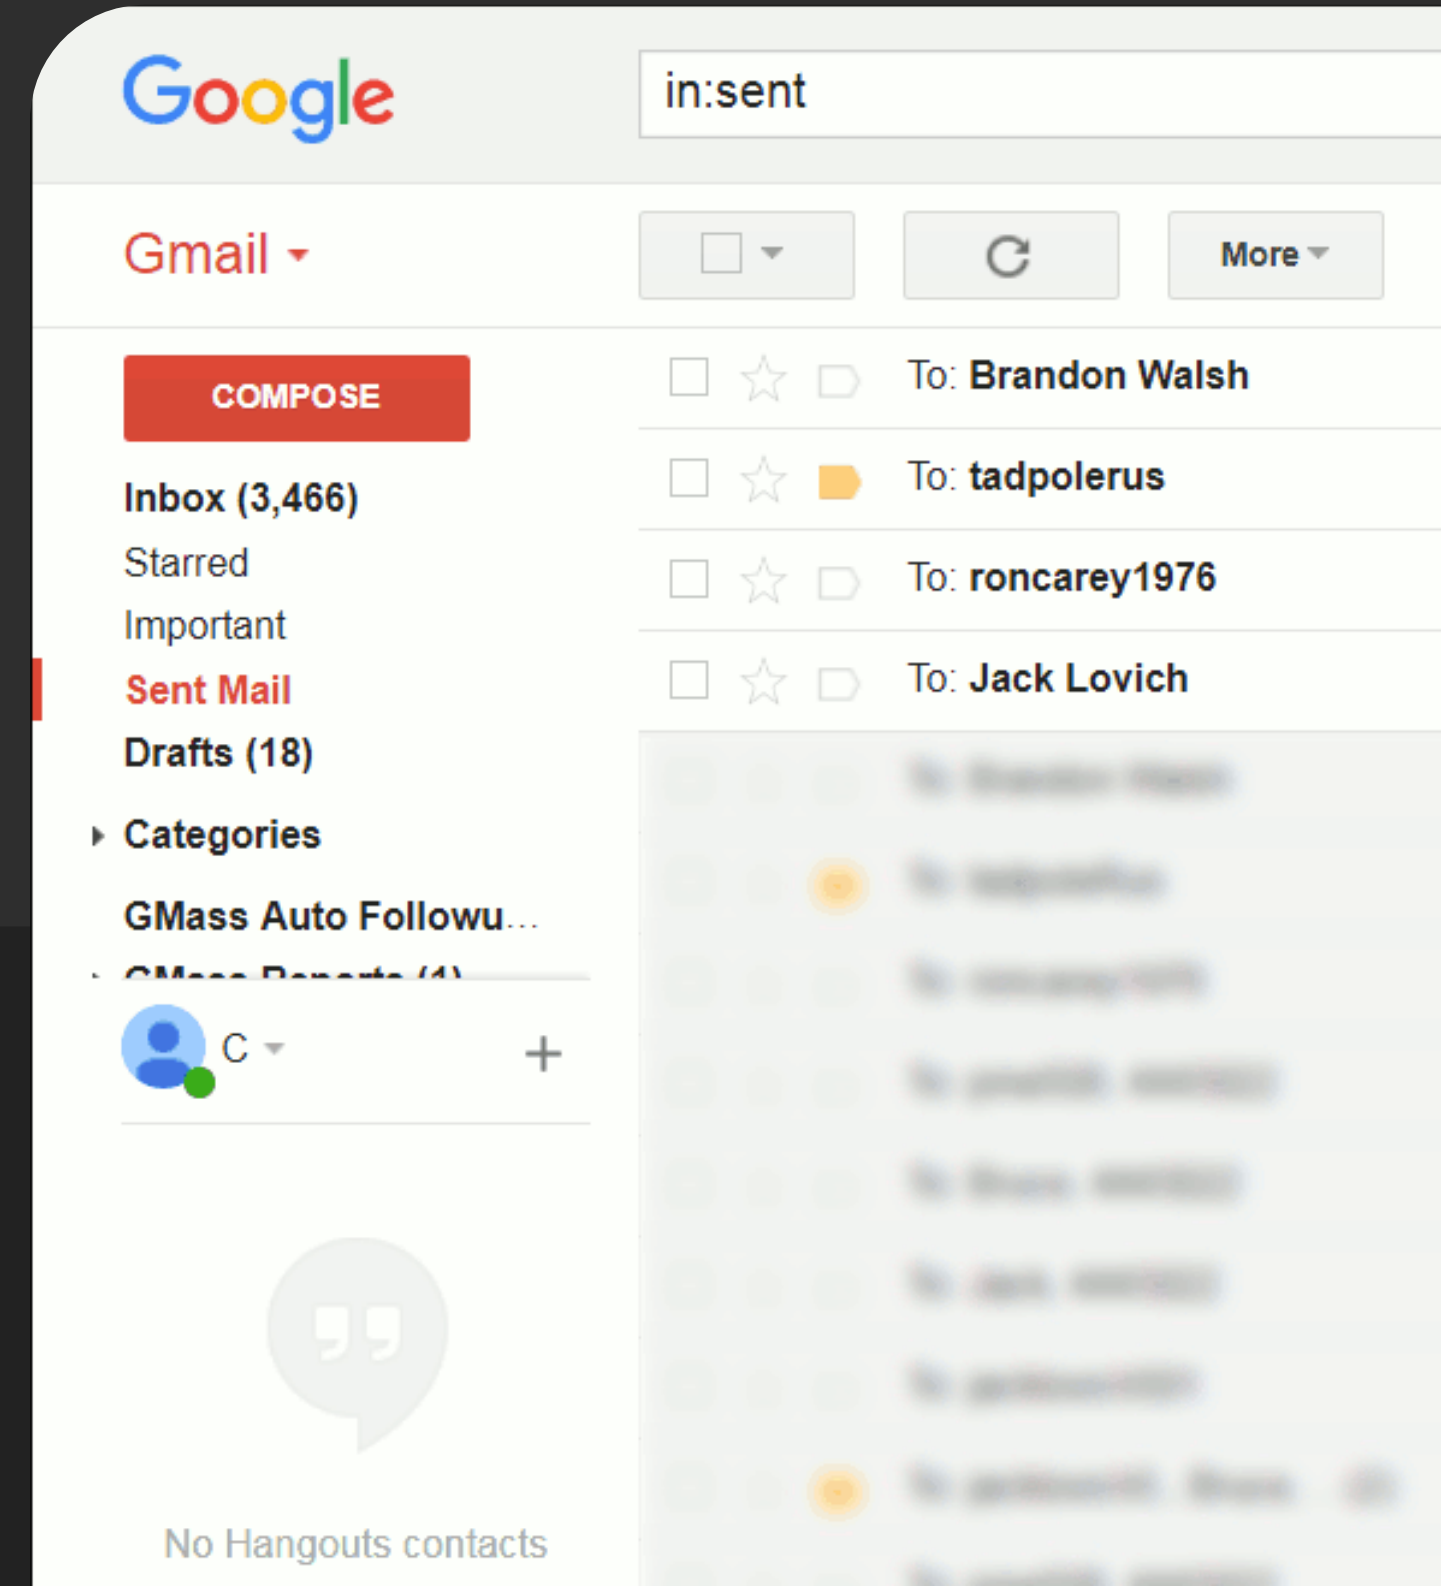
Google

in:sent

Gmail

More

COMPOSE

Inbox (3,466)
Starred
Important
Sent Mail
Drafts (18)
Categories
GMass Auto Followu...
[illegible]

C

No Hangouts contacts

To: Brandon Walsh
To: tadpolerus
To: roncarey1976
To: Jack Lovich
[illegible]
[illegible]
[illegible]
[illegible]
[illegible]
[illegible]
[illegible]
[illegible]